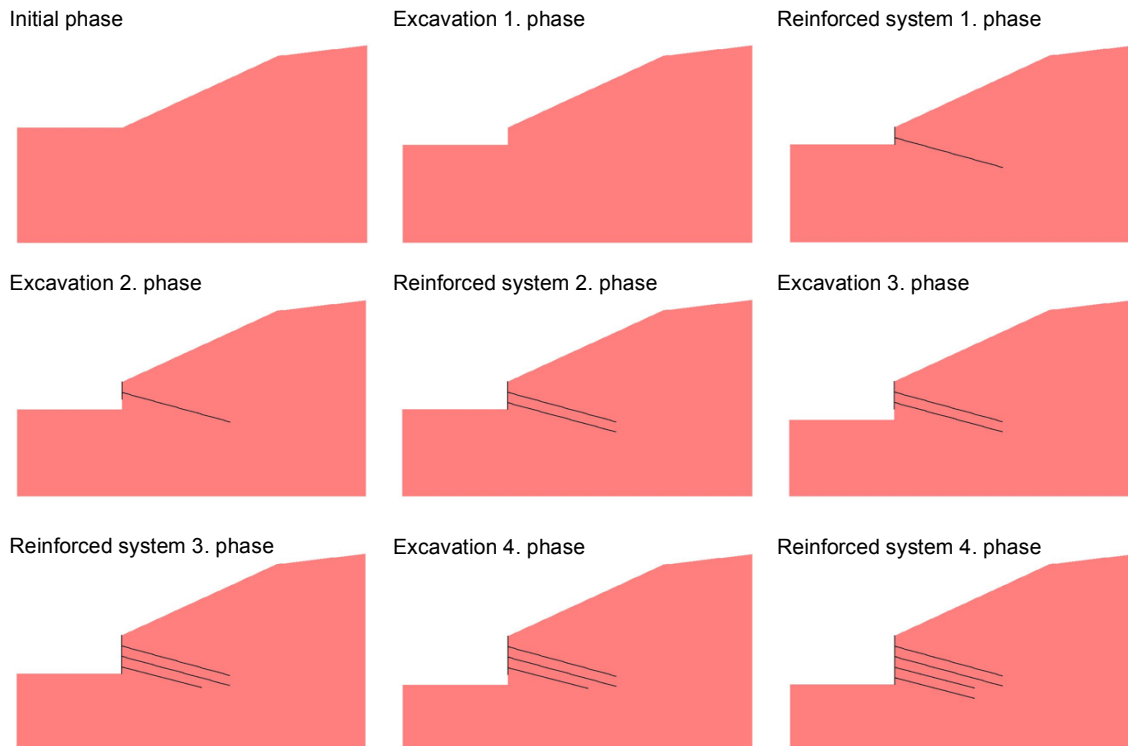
Initial phase

Excavation 1. phase

Reinforced system 1. phase

Excavation 2. phase

Reinforced system 2. phase

Excavation 3. phase

Reinforced system 3. phase

Excavation 4. phase

Reinforced system 4. phase